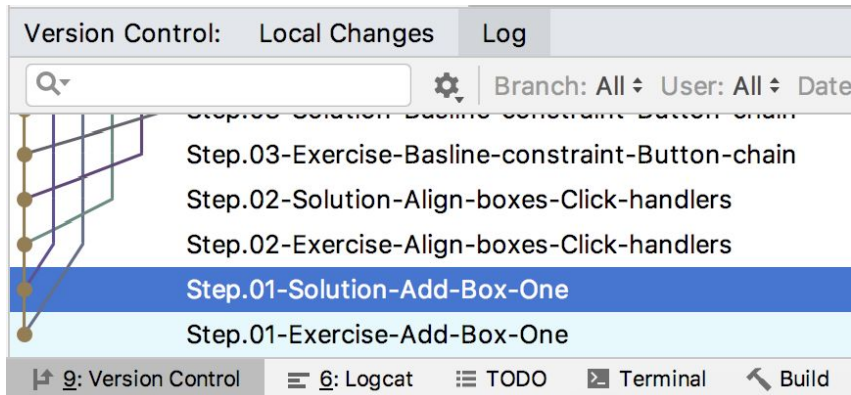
Version Control: Local Changes Log

Branch: All User: All Date

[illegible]

Step.03-Exercise-Basline-constraint-Button-chain

Step.02-Solution-Align-boxes-Click-handlers

Step.02-Exercise-Align-boxes-Click-handlers

Step.01-Solution-Add-Box-One

Step.01-Exercise-Add-Box-One

9: Version Control 6: Logcat TODO Terminal Build